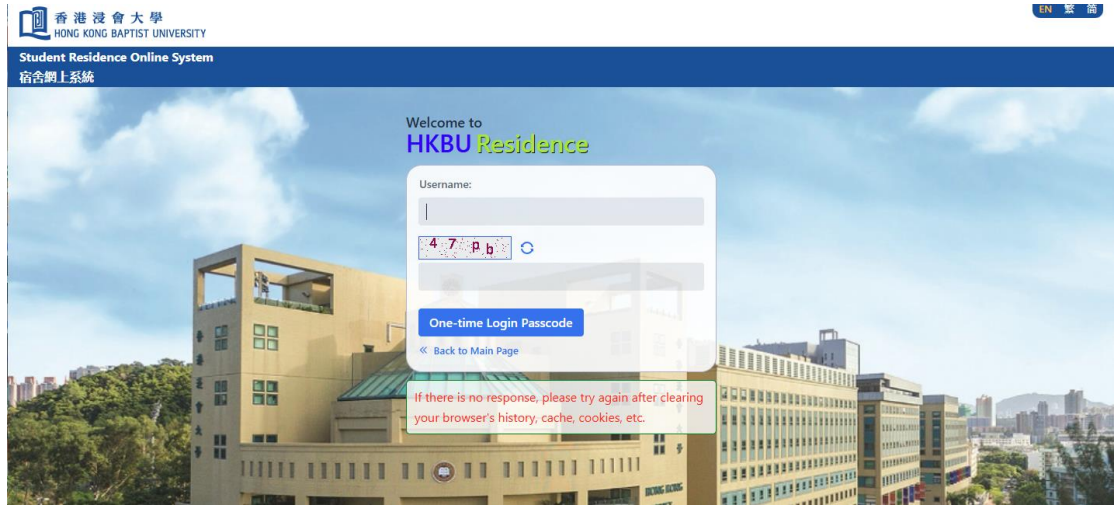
香港浸會大學
HONG KONG BAPTIST UNIVERSITY

EN 繁 簡

Student Residence Online System
宿舍網上系統

Welcome to
HKBU Residence

Username:

4 7 p b

One-time Login Passcode

« Back to Main Page

If there is no response, please try again after clearing your browser's history, cache, cookies, etc.